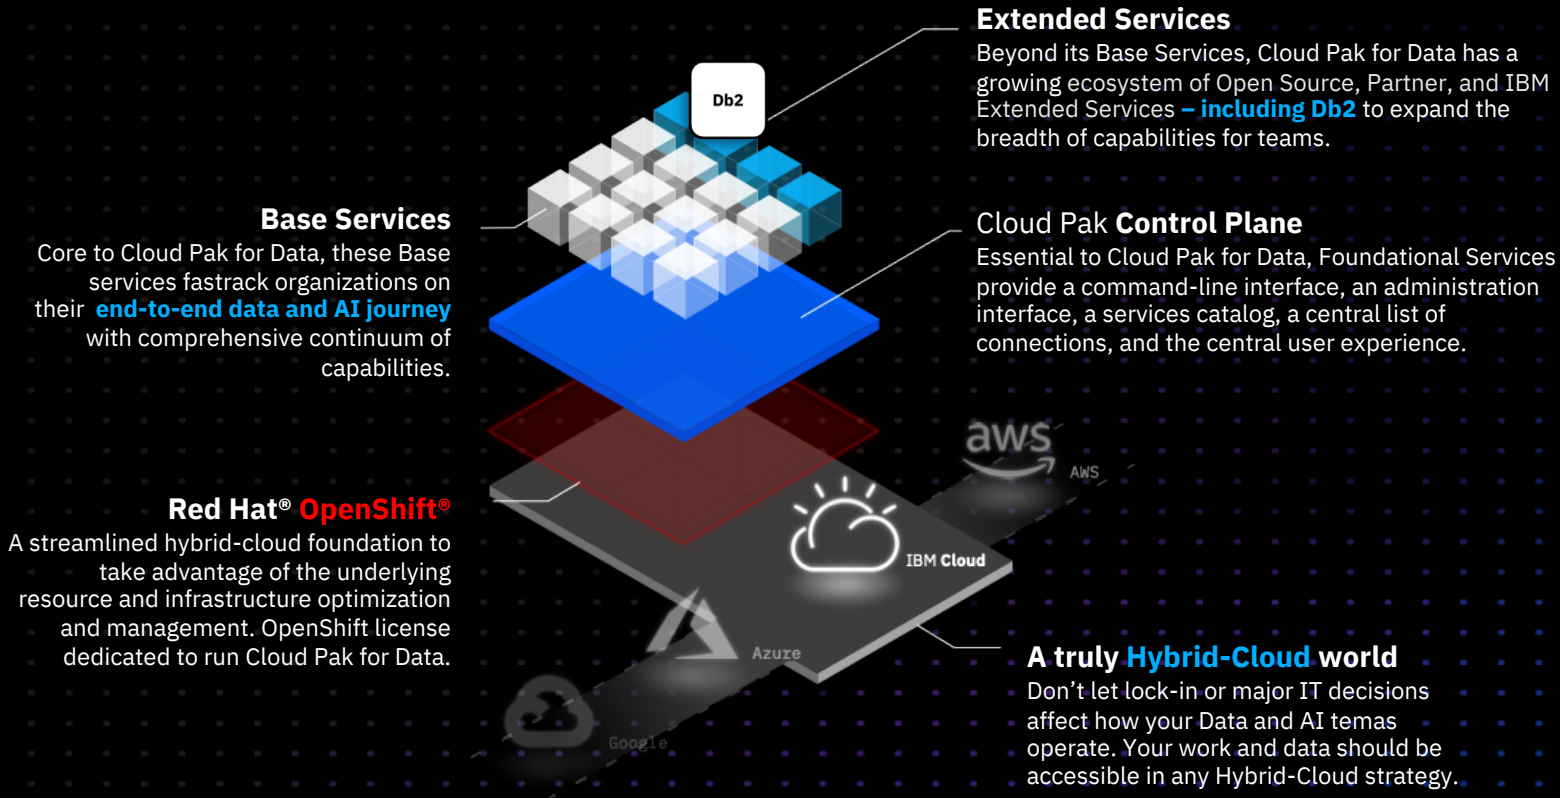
Extended Services
Beyond its Base Services, Cloud Pak for Data has a growing ecosystem of Open Source, Partner, and IBM Extended Services – including Db2 to expand the breadth of capabilities for teams.

Db2

Base Services
Core to Cloud Pak for Data, these Base services fastrack organizations on their end-to-end data and AI journey with comprehensive continuum of capabilities.

Cloud Pak Control Plane
Essential to Cloud Pak for Data, Foundational Services provide a command-line interface, an administration interface, a services catalog, a central list of connections, and the central user experience.

aws
AWS

Red Hat® OpenShift®
A streamlined hybrid-cloud foundation to take advantage of the underlying resource and infrastructure optimization and management. OpenShift license dedicated to run Cloud Pak for Data.

IBM Cloud

Azure

Google

A truly Hybrid-Cloud world
Don't let lock-in or major IT decisions affect how your Data and AI temas operate. Your work and data should be accessible in any Hybrid-Cloud strategy.